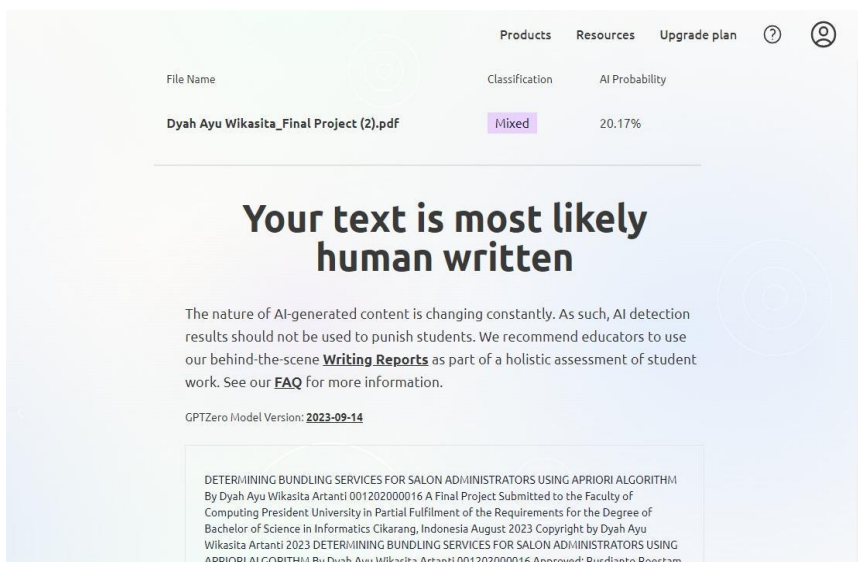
Products Resources Upgrade plan

| File Name | Classification | AI Probability |
|---|---|---|
| Dyah Ayu Wikasita_Final Project (2).pdf | Mixed | 20.17% |

Your text is most likely human written

The nature of AI-generated content is changing constantly. As such, AI detection results should not be used to punish students. We recommend educators to use our behind-the-scene **Writing Reports** as part of a holistic assessment of student work. See our **FAQ** for more information.

GPTZero Model Version: 2023-09-14

DETERMINING BUNDLING SERVICES FOR SALON ADMINISTRATORS USING APRIORI ALGORITHM By Dyah Ayu Wikasita Artanti 001202000016 A Final Project Submitted to the Faculty of Computing President University in Partial Fulfilment of the Requirements for the Degree of Bachelor of Science in Informatics Cikarang, Indonesia August 2023 Copyright by Dyah Ayu Wikasita Artanti 2023 DETERMINING BUNDLING SERVICES FOR SALON ADMINISTRATORS USING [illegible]